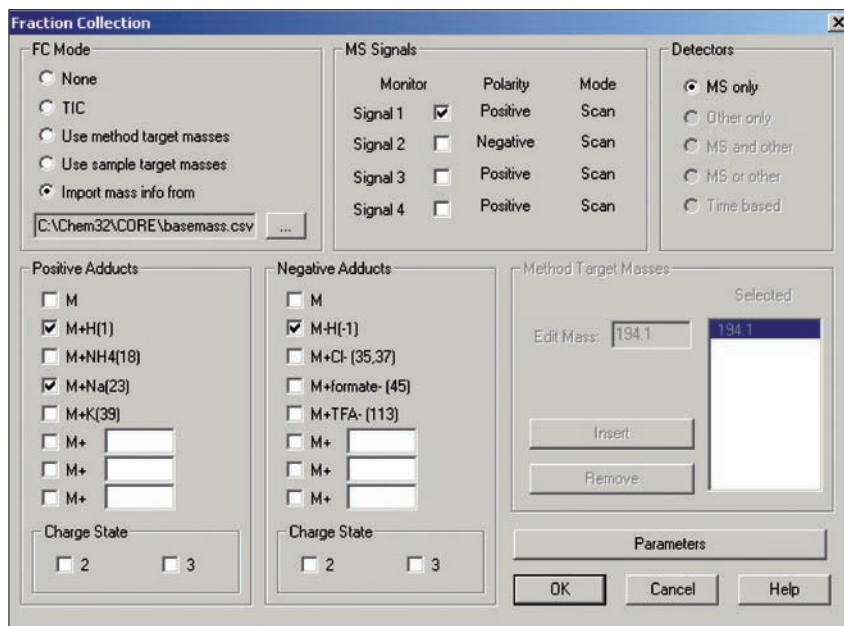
Fraction Collection

FC Mode
None
TIC
Use method target masses
Use sample target masses
Import mass info from
C:\Chem32\CORE\basemass.csv
...

MS Signals
| | Monitor | Polarity | Mode |
|---|---|---|---|
| Signal 1 | ☑ | Positive | Scan |
| Signal 2 | ☐ | Negative | Scan |
| Signal 3 | ☐ | Positive | Scan |
| Signal 4 | ☐ | Positive | Scan |

Detectors
MS only
Other only
MS and other
MS or other
Time based

Positive Adducts
M
M+H(1)
M+NH4(18)
M+Na(23)
M+K(39)
M+
M+
M+
Charge State
2
3

Negative Adducts
M
M-H(-1)
M+Cl- (35,37)
M+formate- (45)
M+TFA- (113)
M+
M+
M+
Charge State
2
3

Method Target Masses
Selected
Edit Mass: 194.1
194.1
Insert
Remove

Parameters
OK
Cancel
Help